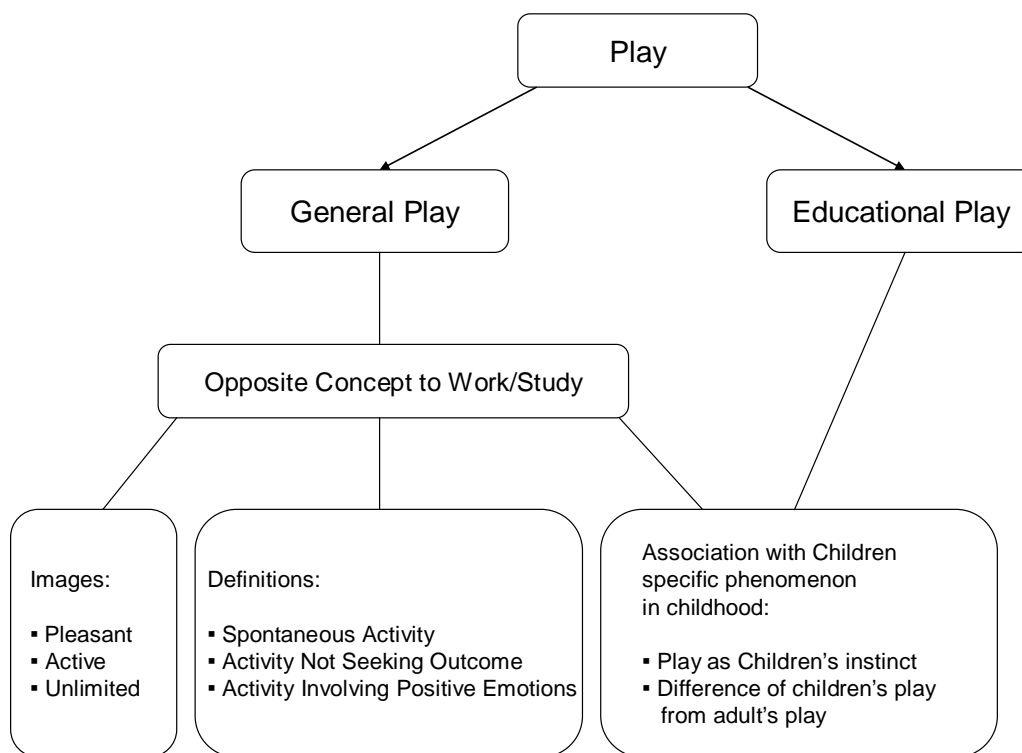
Play

General Play

Educational Play

Opposite Concept to Work/Study

Images:

▪ Pleasant
▪ Active
▪ Unlimited

Definitions:

▪ Spontaneous Activity
▪ Activity Not Seeking Outcome
▪ Activity Involving Positive Emotions

Association with Children specific phenomenon in childhood:

▪ Play as Children's instinct
▪ Difference of children's play from adult's play